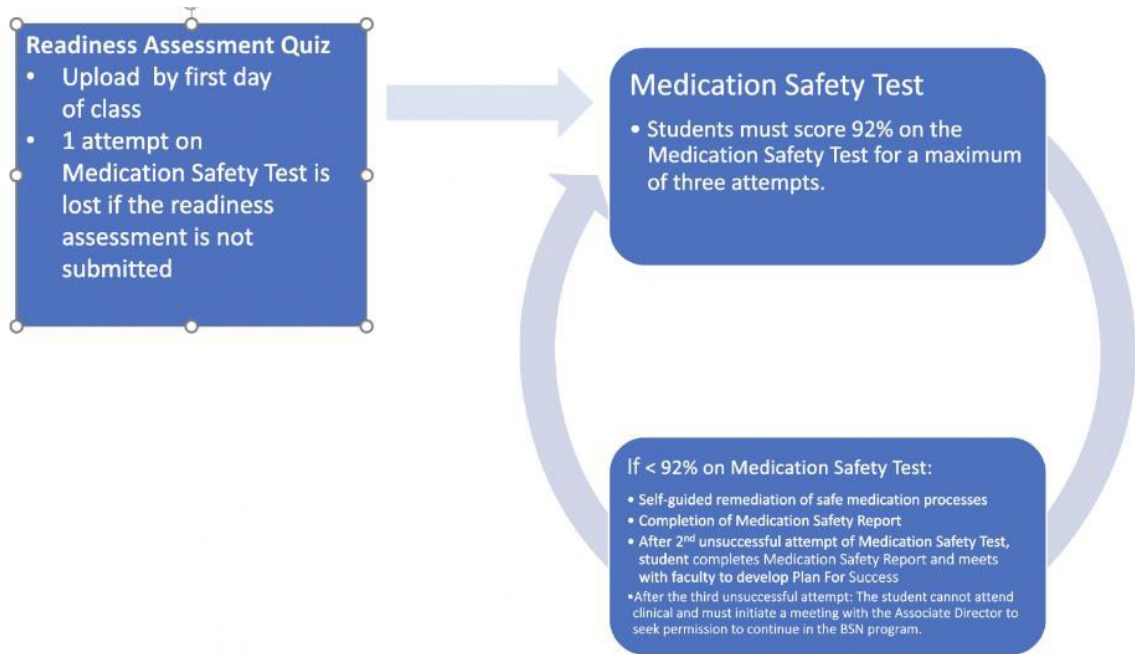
Readiness Assessment Quiz
• Upload by first day of class
• 1 attempt on Medication Safety Test is lost if the readiness assessment is not submitted

Medication Safety Test
• Students must score 92% on the Medication Safety Test for a maximum of three attempts.

If < 92% on Medication Safety Test:
• Self-guided remediation of safe medication processes
• Completion of Medication Safety Report
• After 2$^{nd}$ unsuccessful attempt of Medication Safety Test, student completes Medication Safety Report and meets with faculty to develop Plan For Success
• After the third unsuccessful attempt: The student cannot attend clinical and must initiate a meeting with the Associate Director to seek permission to continue in the BSN program.